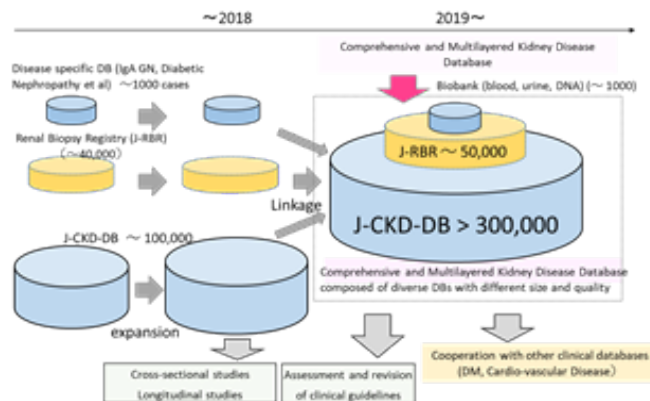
～2018

2019～

Comprehensive and Multilayered Kidney Disease Database

Disease specific DB (IgA GN, Diabetic Nephropathy et al) ～1000 cases

Biobank (blood, urine, DNA) (～ 1000)

Renal Biopsy Registry (J-RBR) (～40,000)

J-RBR ～ 50,000

Linkage

J-CKD-DB ～ 100,000

J-CKD-DB > 300,000

Comprehensive and Multilayered Kidney Disease Database composed of diverse DBs with different size and quality

expansion

Cross-sectional studies
Longitudinal studies

Assessment and revision of clinical guidelines

Cooperation with other clinical databases (DM, Cardio-vascular Disease)